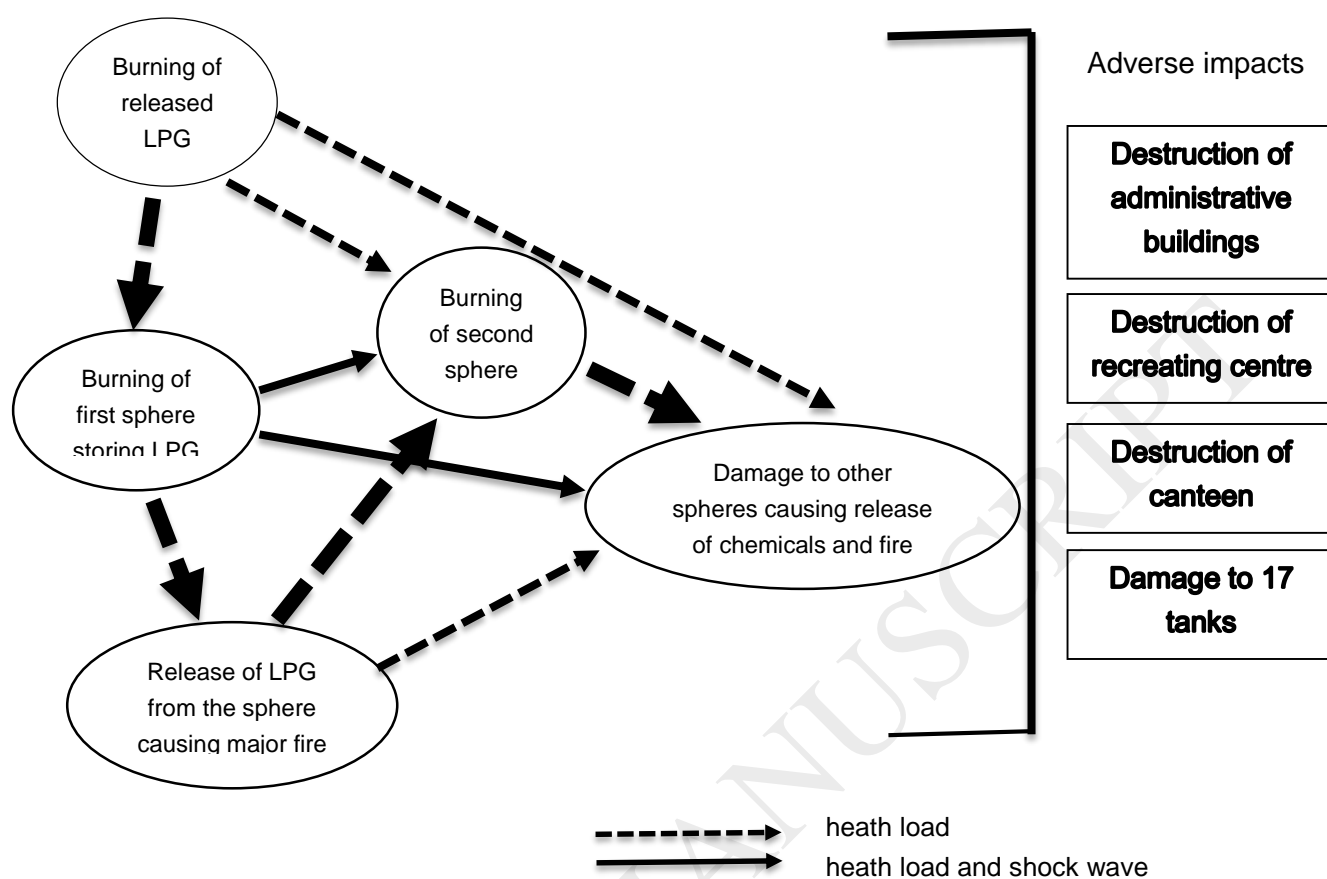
Burning of released LPG

Burning of second sphere

Burning of first sphere storing LPG

Damage to other spheres causing release of chemicals and fire

Release of LPG from the sphere causing major fire

Adverse impacts

Destruction of administrative buildings

Destruction of recreating centre

Destruction of canteen

Damage to 17 tanks

heath load

heath load and shock wave

ACCEPTED MANUSCRIPT